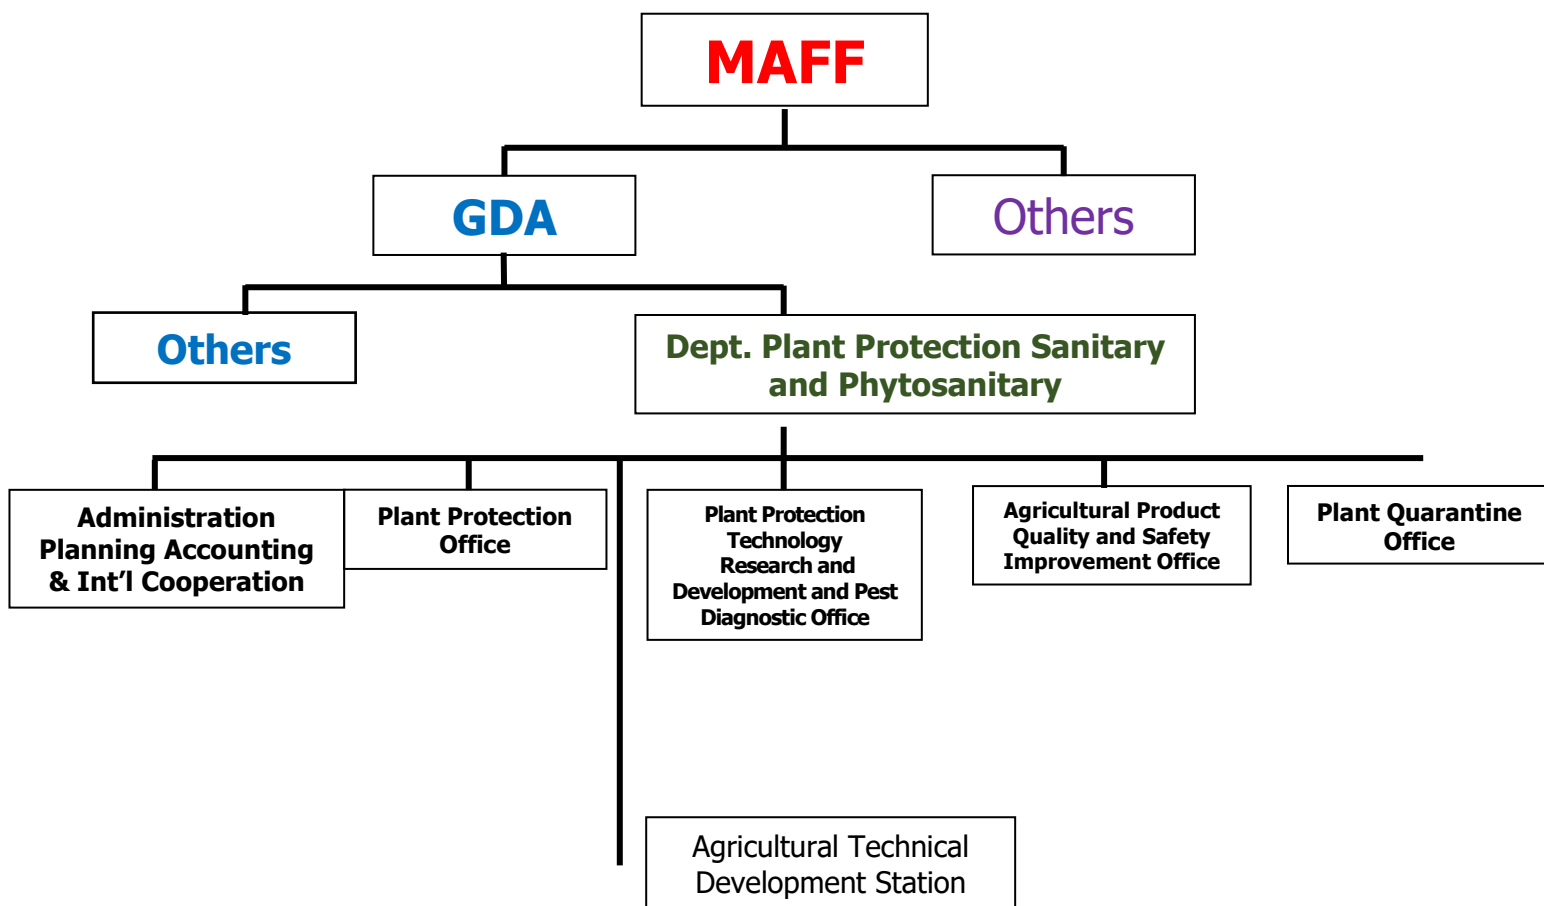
MAFF

GDA

Others

Others

Dept. Plant Protection Sanitary and Phytosanitary

Administration Planning Accounting & Int'l Cooperation

Plant Protection Office

Plant Protection Technology Research and Development and Pest Diagnostic Office

Agricultural Product Quality and Safety Improvement Office

Plant Quarantine Office

Agricultural Technical Development Station